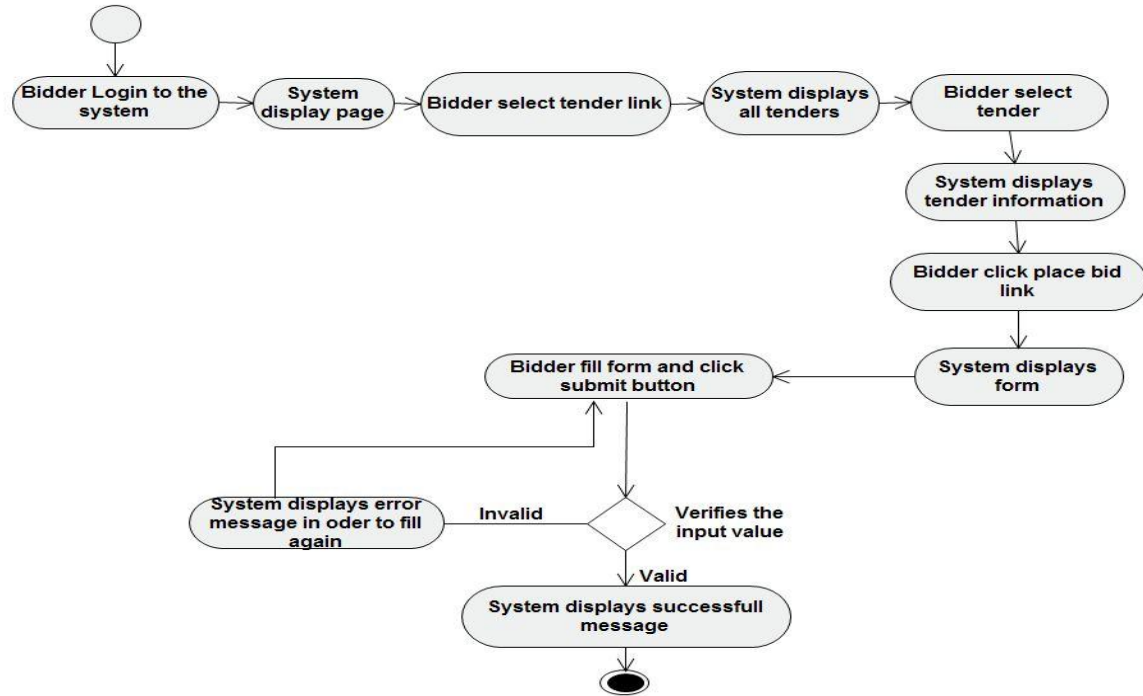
Bidder Login to the system

System display page

Bidder select tender link

System displays all tenders

Bidder select tender

System displays tender information

Bidder click place bid link

System displays form

Bidder fill form and click submit button

System displays error message in oder to fill again

Invalid

Verifies the input value

Valid

System displays successfull message